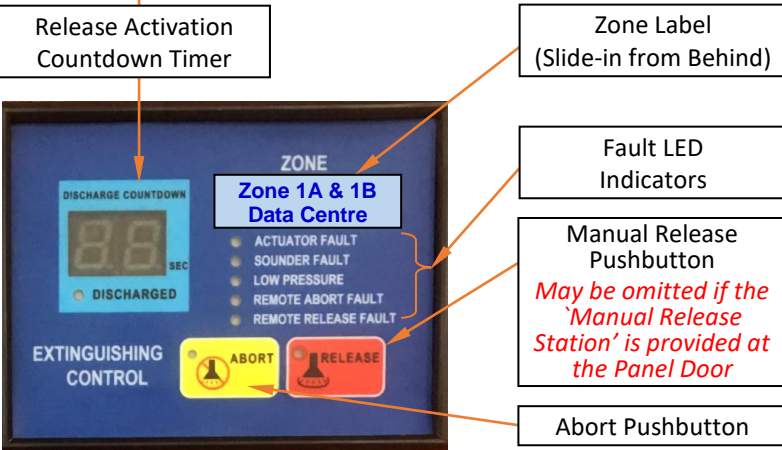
Release Activation Countdown Timer

Zone Label (Slide-in from Behind)

Fault LED Indicators

Manual Release Pushbutton
*May be omitted if the `Manual Release Station' is provided at the Panel Door*

Abort Pushbutton

DISCHARGE COUNTDOWN

88

SEC

DISCHARGED

ZONE

Zone 1A & 1B
Data Centre

ACTUATOR FAULT
SOUNDER FAULT
LOW PRESSURE
REMOTE ABORT FAULT
REMOTE RELEASE FAULT

EXTINGUISHING CONTROL

ABORT

RELEASE